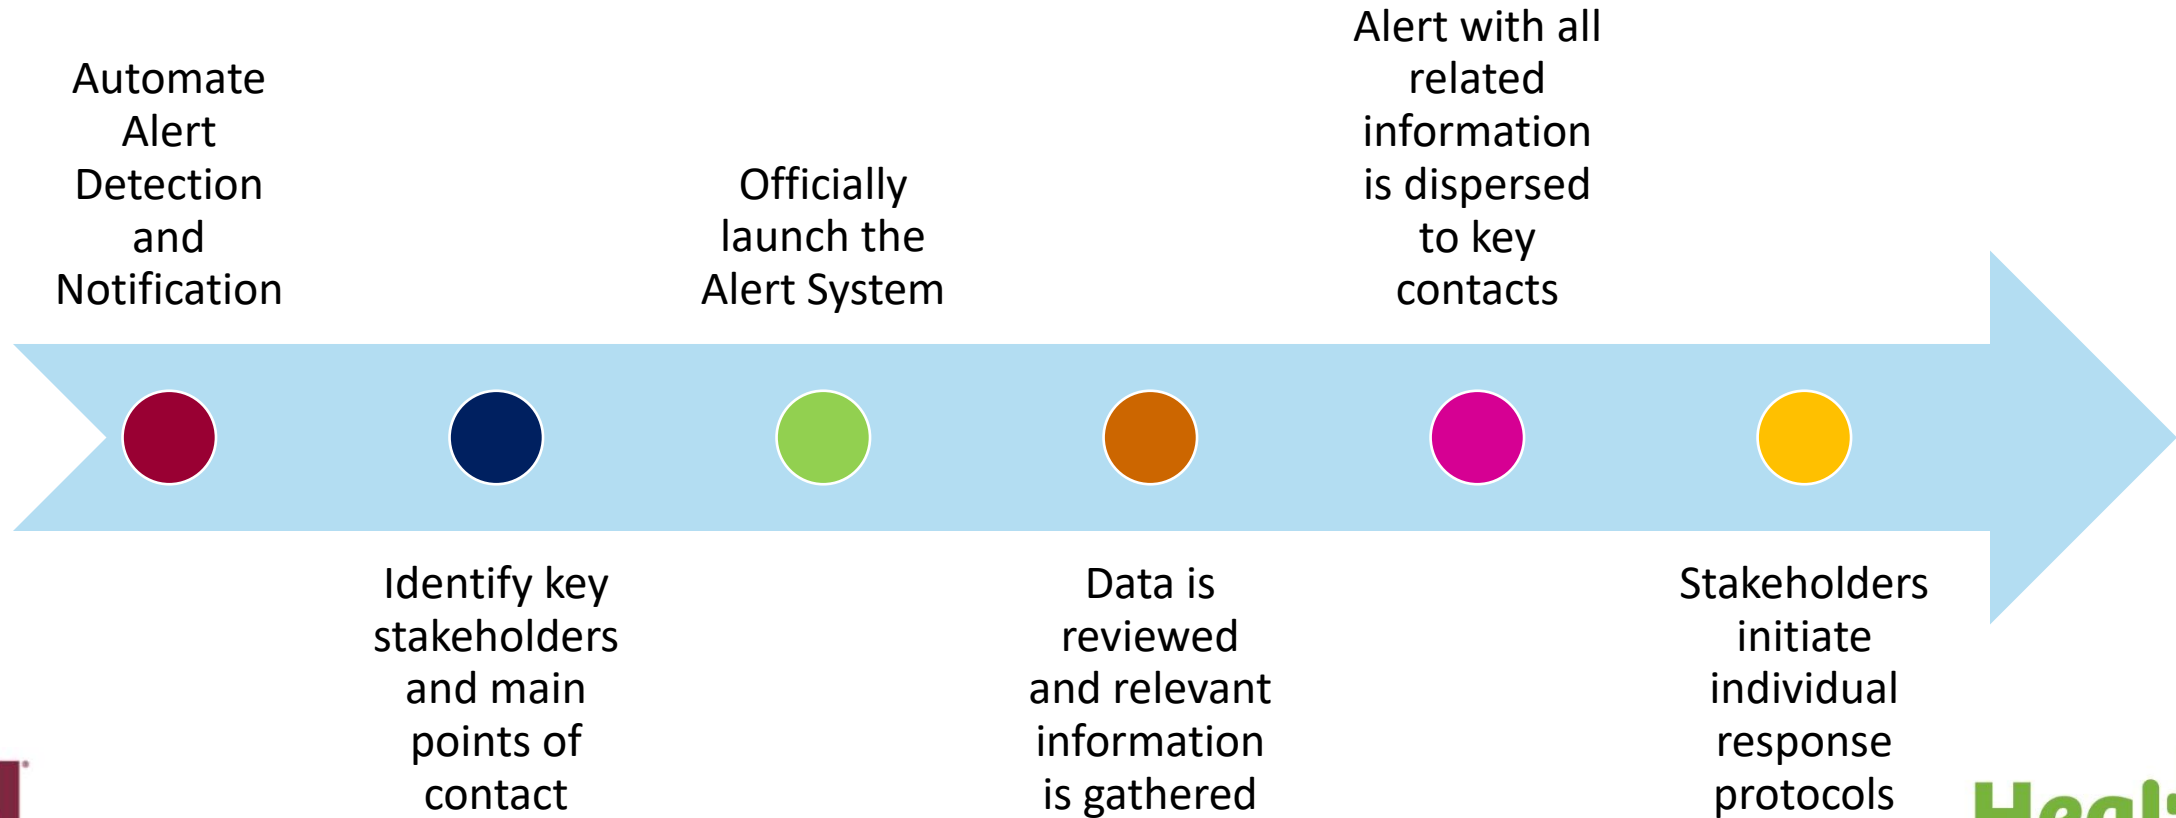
Automate Alert Detection and Notification

Officially launch the Alert System

Alert with all related information is dispersed to key contacts

Identify key stakeholders and main points of contact

Data is reviewed and relevant information is gathered

Stakeholders initiate individual response protocols

Heal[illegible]